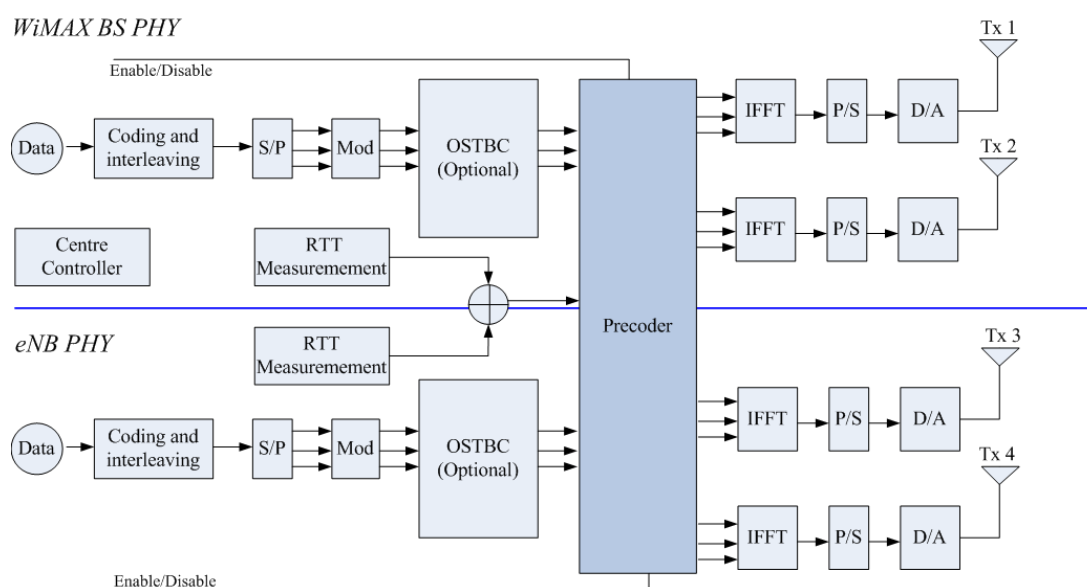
WiMAX BS PHY

Enable/Disable

Tx 1

Data

Coding and interleaving

S/P

Mod

OSTBC (Optional)

IFFT

P/S

D/A

Tx 2

IFFT

P/S

D/A

Centre Controller

RTT Measurement

Precoder

eNB PHY

RTT Measurement

Tx 3

IFFT

P/S

D/A

Data

Coding and interleaving

S/P

Mod

OSTBC (Optional)

Tx 4

IFFT

P/S

D/A

Enable/Disable